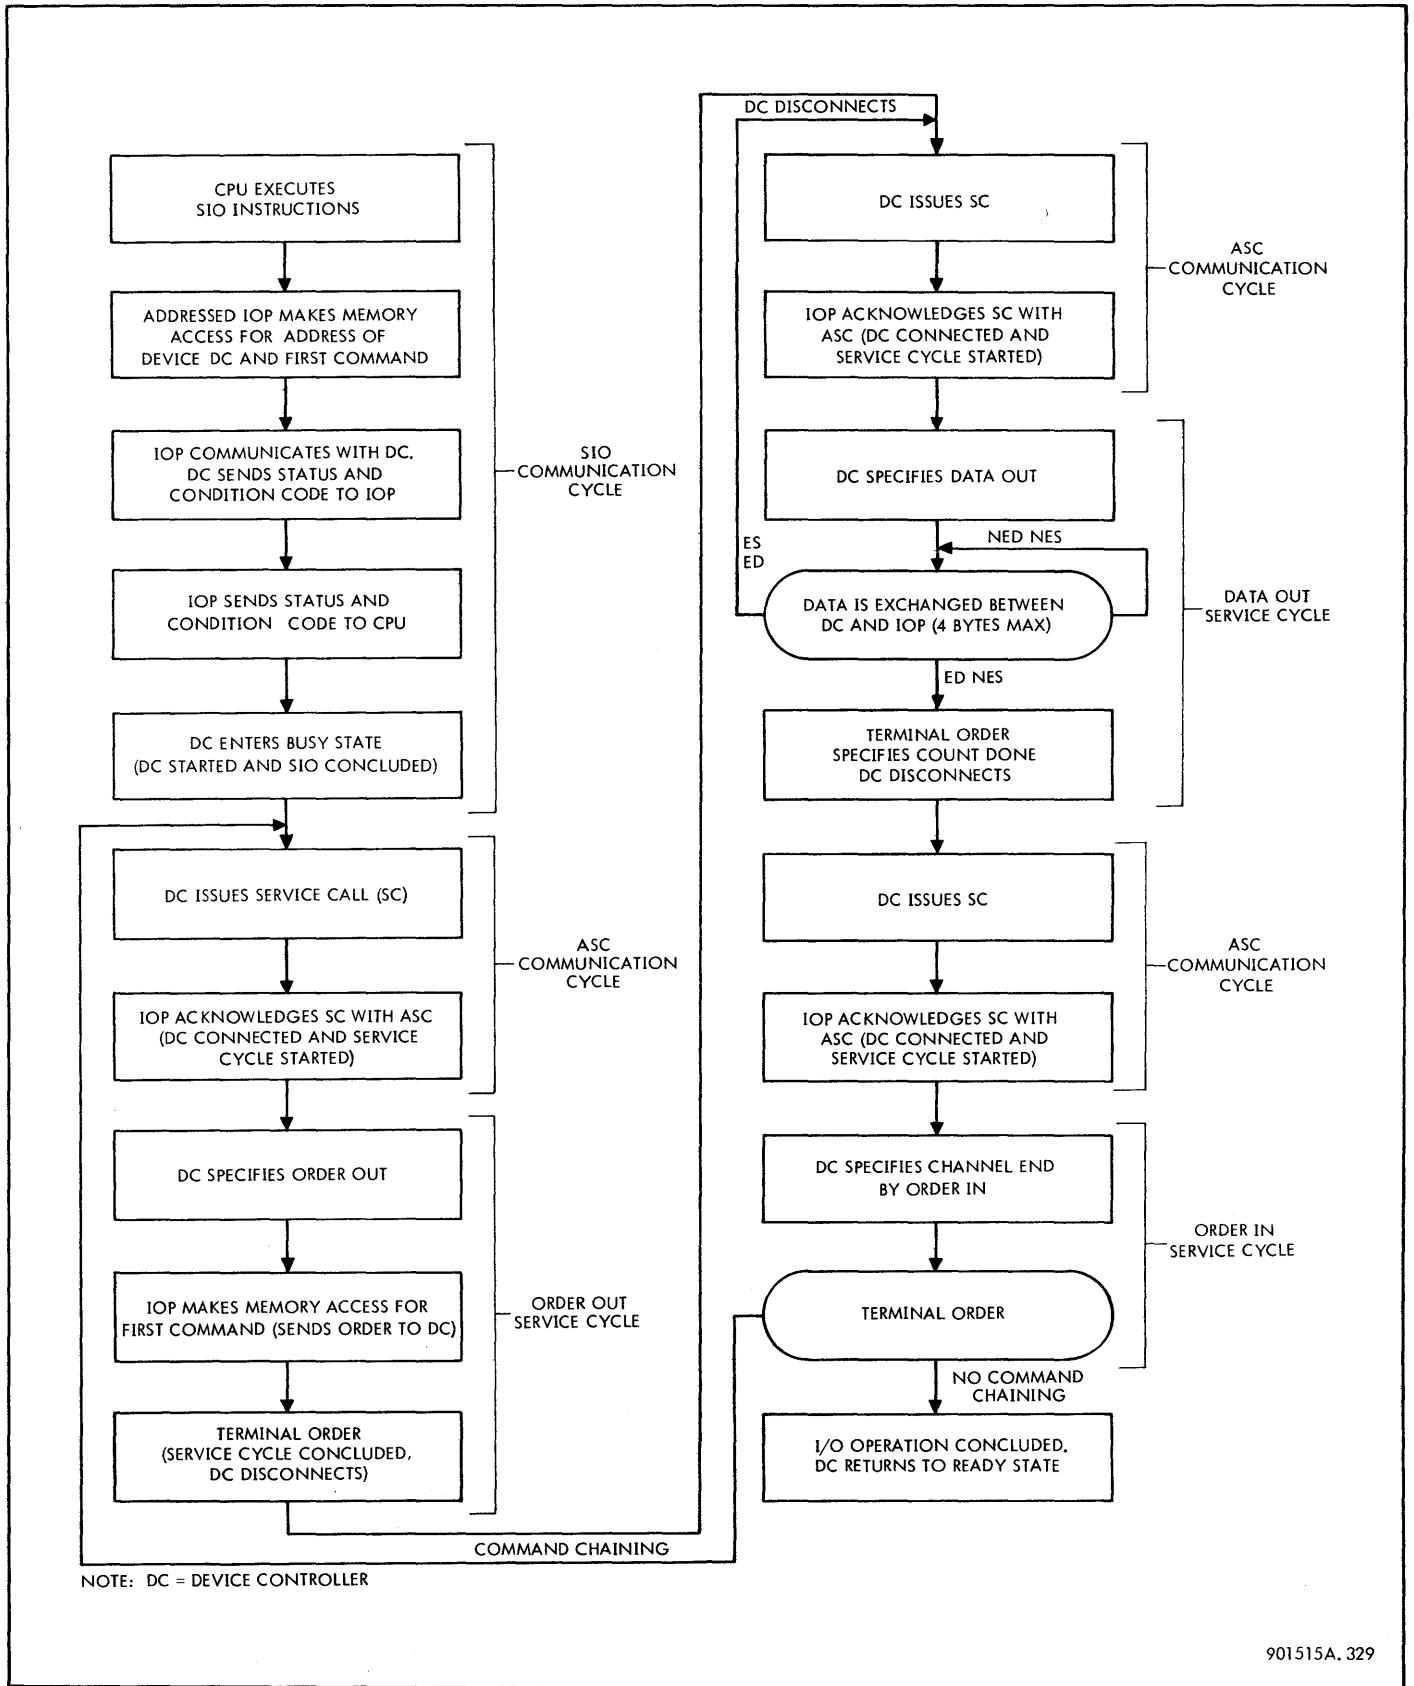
CPU EXECUTES SIO INSTRUCTIONS

ADDRESSED IOP MAKES MEMORY ACCESS FOR ADDRESS OF DEVICE DC AND FIRST COMMAND

IOP COMMUNICATES WITH DC. DC SENDS STATUS AND CONDITION CODE TO IOP

IOP SENDS STATUS AND CONDITION CODE TO CPU

DC ENTERS BUSY STATE (DC STARTED AND SIO CONCLUDED)

SIO COMMUNICATION CYCLE

DC ISSUES SERVICE CALL (SC)

IOP ACKNOWLEDGES SC WITH ASC (DC CONNECTED AND SERVICE CYCLE STARTED)

ASC COMMUNICATION CYCLE

DC SPECIFIES ORDER OUT

IOP MAKES MEMORY ACCESS FOR FIRST COMMAND (SENDS ORDER TO DC)

TERMINAL ORDER (SERVICE CYCLE CONCLUDED, DC DISCONNECTS)

ORDER OUT SERVICE CYCLE

COMMAND CHAINING

NOTE: DC = DEVICE CONTROLLER

DC DISCONNECTS

DC ISSUES SC

IOP ACKNOWLEDGES SC WITH ASC (DC CONNECTED AND SERVICE CYCLE STARTED)

ASC COMMUNICATION CYCLE

DC SPECIFIES DATA OUT

NED NES

ES
ED

DATA IS EXCHANGED BETWEEN DC AND IOP (4 BYTES MAX)

ED NES

TERMINAL ORDER SPECIFIES COUNT DONE DC DISCONNECTS

DATA OUT SERVICE CYCLE

DC ISSUES SC

IOP ACKNOWLEDGES SC WITH ASC (DC CONNECTED AND SERVICE CYCLE STARTED)

ASC COMMUNICATION CYCLE

DC SPECIFIES CHANNEL END BY ORDER IN

TERMINAL ORDER

ORDER IN SERVICE CYCLE

NO COMMAND CHAINING

I/O OPERATION CONCLUDED. DC RETURNS TO READY STATE

901515A. 329